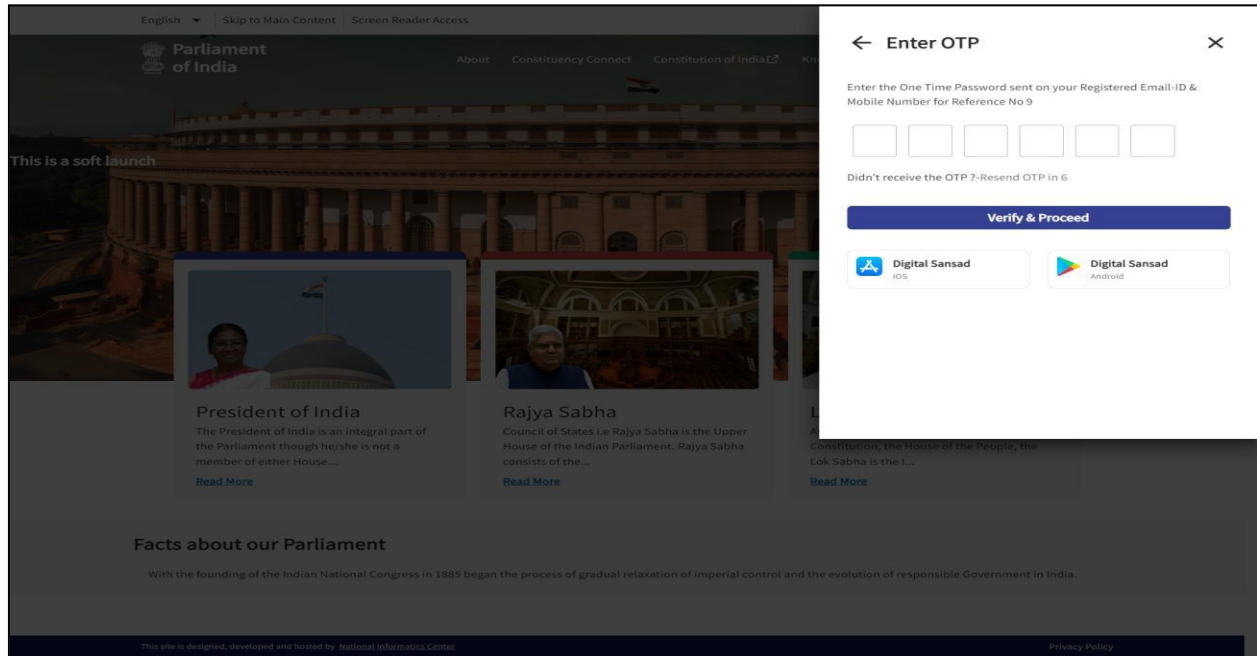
English ▾ | Skip to Main Content | Screen Reader Access

Parliament of India

About Constituency Connect Constitution of India Kn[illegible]

This is a soft launch

President of India
The President of India is an integral part of the Parliament though he/she is not a member of either House...
Read More

Rajya Sabha
Council of States i.e Rajya Sabha is the Upper House of the Indian Parliament. Rajya Sabha consists of the...
Read More

L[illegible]
A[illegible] Constitution, the House of the People, the Lok Sabha is the l...
Read More

Facts about our Parliament

With the founding of the Indian National Congress in 1885 began the process of gradual relaxation of imperial control and the evolution of responsible Government in India.

This site is designed, developed and hosted by National Informatics Center

Privacy Policy

← Enter OTP ×

Enter the One Time Password sent on your Registered Email-ID & Mobile Number for Reference No 9

Didn't receive the OTP ?-Resend OTP in 6

Verify & Proceed

Digital Sansad
iOS

Digital Sansad
Android